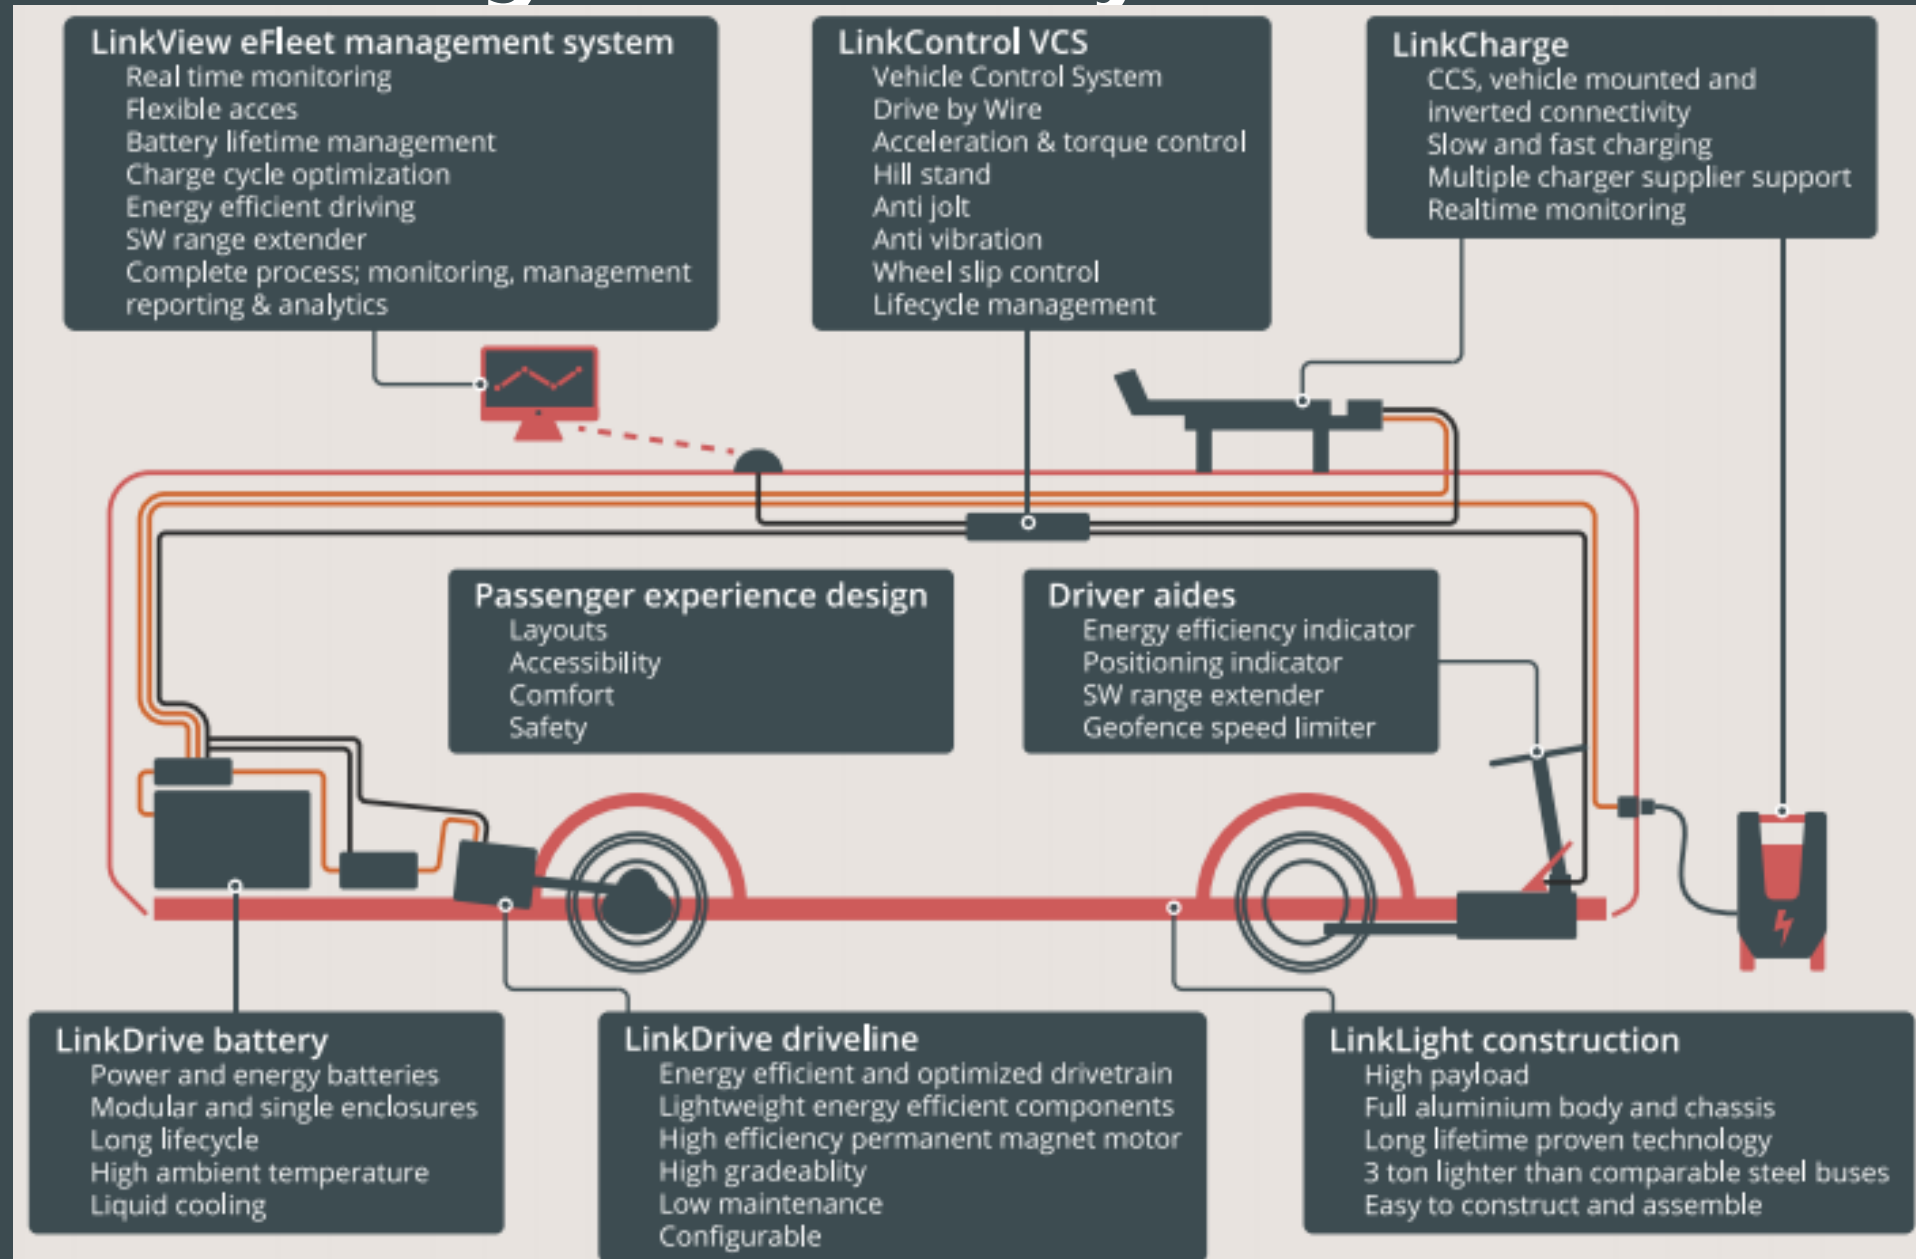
LinkView eFleet management system
Real time monitoring
Flexible acces
Battery lifetime management
Charge cycle optimization
Energy efficient driving
SW range extender
Complete process; monitoring, management reporting & analytics

LinkControl VCS
Vehicle Control System
Drive by Wire
Acceleration & torque control
Hill stand
Anti jolt
Anti vibration
Wheel slip control
Lifecycle management

LinkCharge
CCS, vehicle mounted and inverted connectivity
Slow and fast charging
Multiple charger supplier support
Realtime monitoring

Passenger experience design
Layouts
Accessibility
Comfort
Safety

Driver aides
Energy efficiency indicator
Positioning indicator
SW range extender
Geofence speed limiter

LinkDrive battery
Power and energy batteries
Modular and single enclosures
Long lifecycle
High ambient temperature
Liquid cooling

LinkDrive driveline
Energy efficient and optimized drivetrain
Lightweight energy efficient components
High efficiency permanent magnet motor
High gradeablity
Low maintenance
Configurable

LinkLight construction
High payload
Full aluminium body and chassis
Long lifetime proven technology
3 ton lighter than comparable steel buses
Easy to construct and assemble